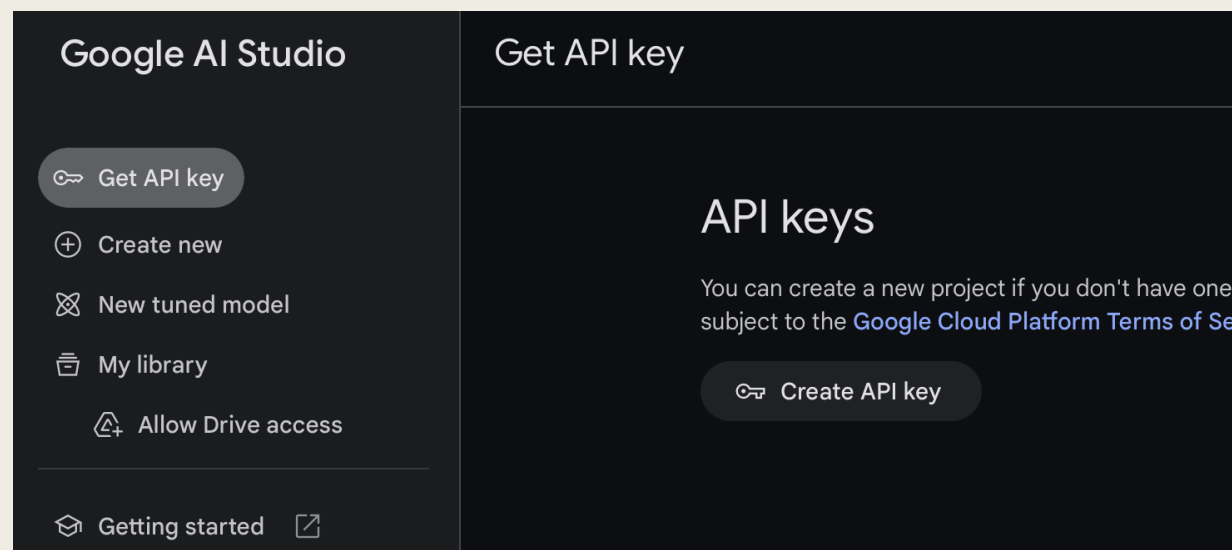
Google AI Studio

Get API key

Create new

New tuned model

My library

Allow Drive access

Getting started

Get API key

API keys

You can create a new project if you don't have one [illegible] subject to the Google Cloud Platform Terms of Se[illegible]

Create API key